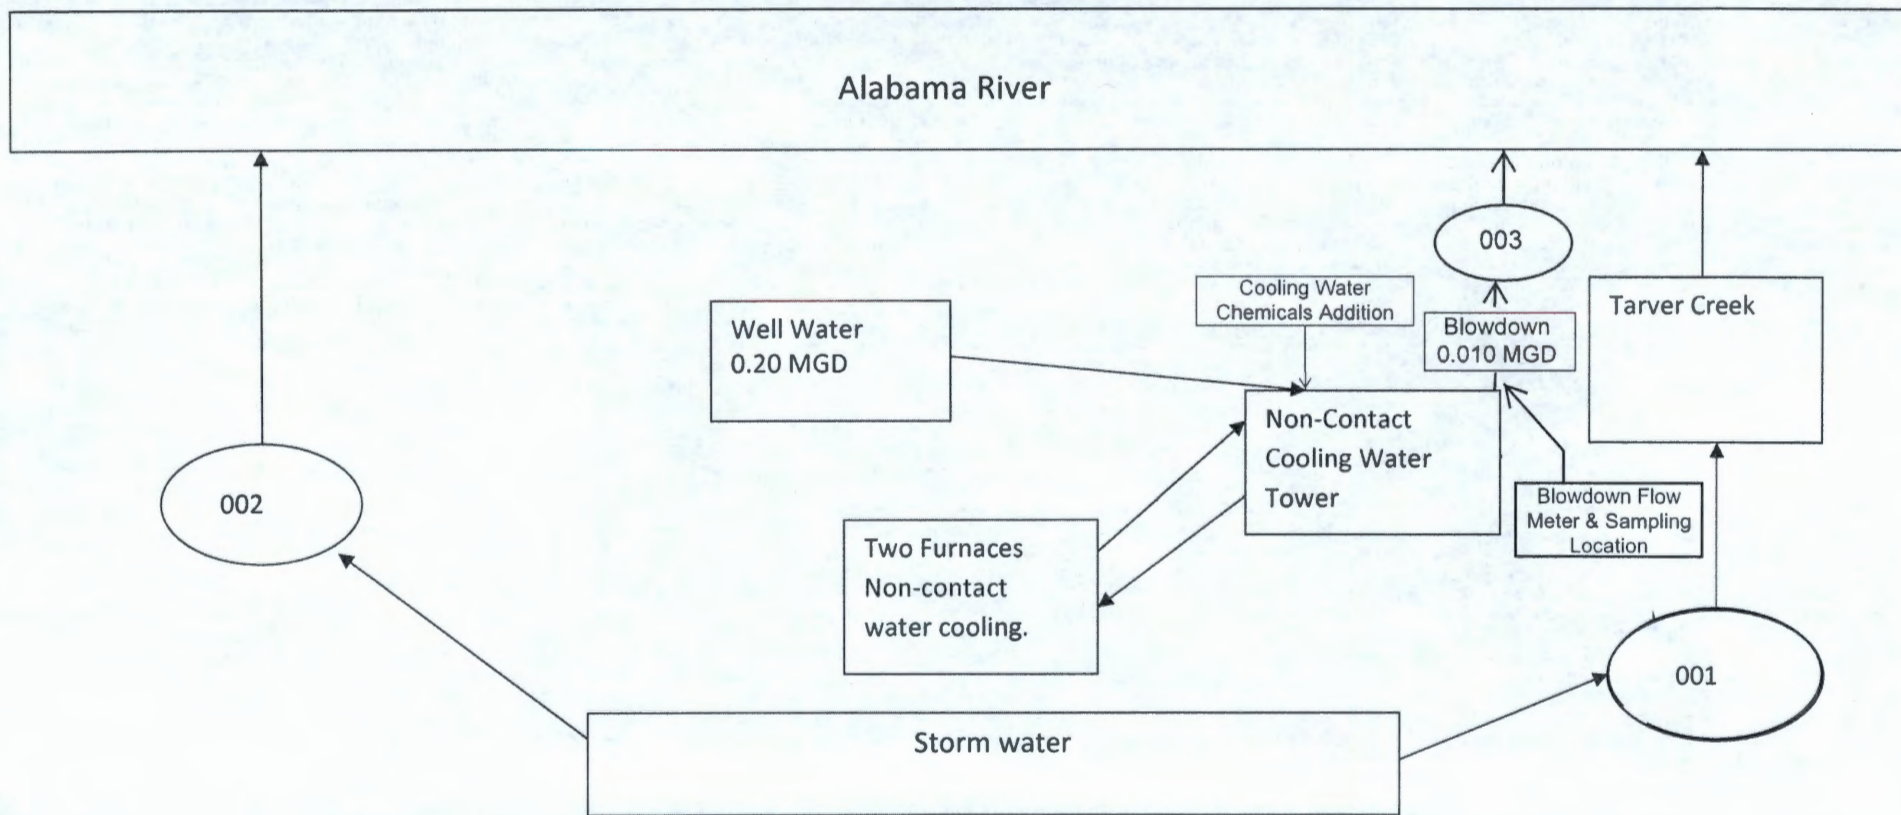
Alabama River

003

Cooling Water Chemicals Addition

Blowdown 0.010 MGD

Tarver Creek

Well Water 0.20 MGD

Non-Contact Cooling Water Tower

002

Blowdown Flow Meter & Sampling Location

Two Furnaces Non-contact water cooling.

001

Storm water